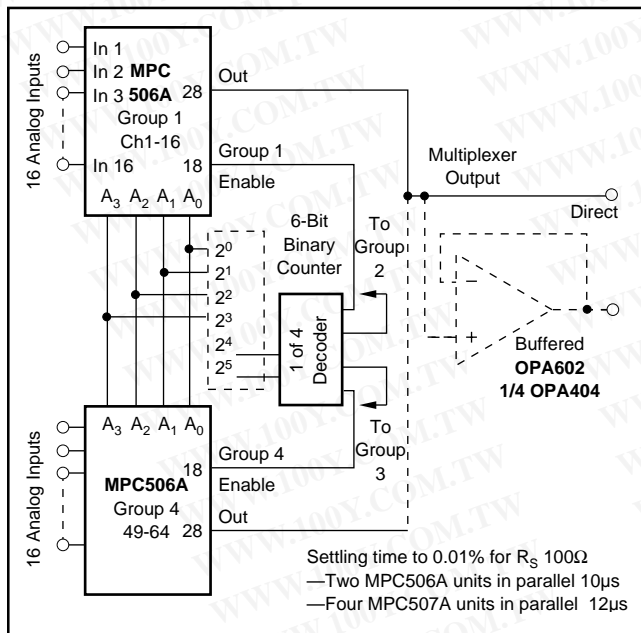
16 Analog Inputs

In 1
In 2 MPC
In 3 506A
Group 1
Ch1-16
In 16

Out 28
18 Group 1
Enable

$A_3$ $A_2$ $A_1$ $A_0$

Multiplexer Output

Direct

6-Bit Binary Counter

$2^0$
$2^1$
$2^2$
$2^3$
$2^4$
$2^5$

1 of 4 Decoder

To Group 2

To Group 3

Buffered
OPA602
1/4 OPA404

16 Analog Inputs

$A_3$ $A_2$ $A_1$ $A_0$

MPC506A
Group 4
49-64

18 Group 4
Enable
28 Out

Settling time to 0.01% for $R_S$ 100Ω
—Two MPC506A units in parallel 10µs
—Four MPC507A units in parallel 12µs

WWW.100Y.COM.TW